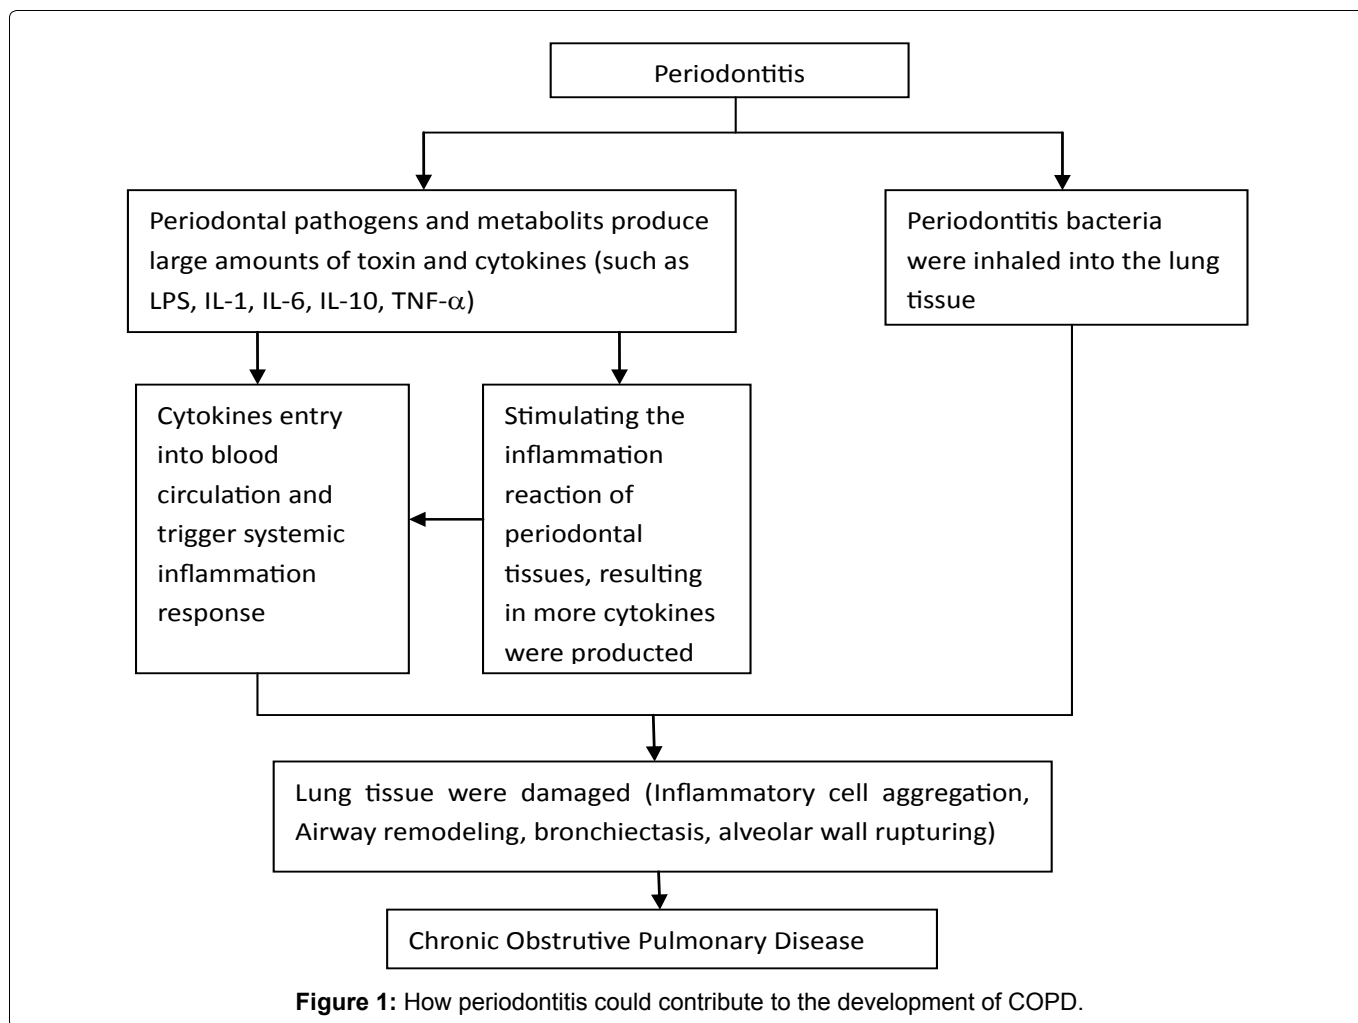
Periodontitis

Periodontal pathogens and metabolits produce large amounts of toxin and cytokines (such as LPS, IL-1, IL-6, IL-10, TNF-$\alpha$)

Periodontitis bacteria were inhaled into the lung tissue

Cytokines entry into blood circulation and trigger systemic inflammation response

Stimulating the inflammation reaction of periodontal tissues, resulting in more cytokines were producted

Lung tissue were damaged (Inflammatory cell aggregation, Airway remodeling, bronchiectasis, alveolar wall rupturing)

Chronic Obstrutive Pulmonary Disease

**Figure 1:** How periodontitis could contribute to the development of COPD.